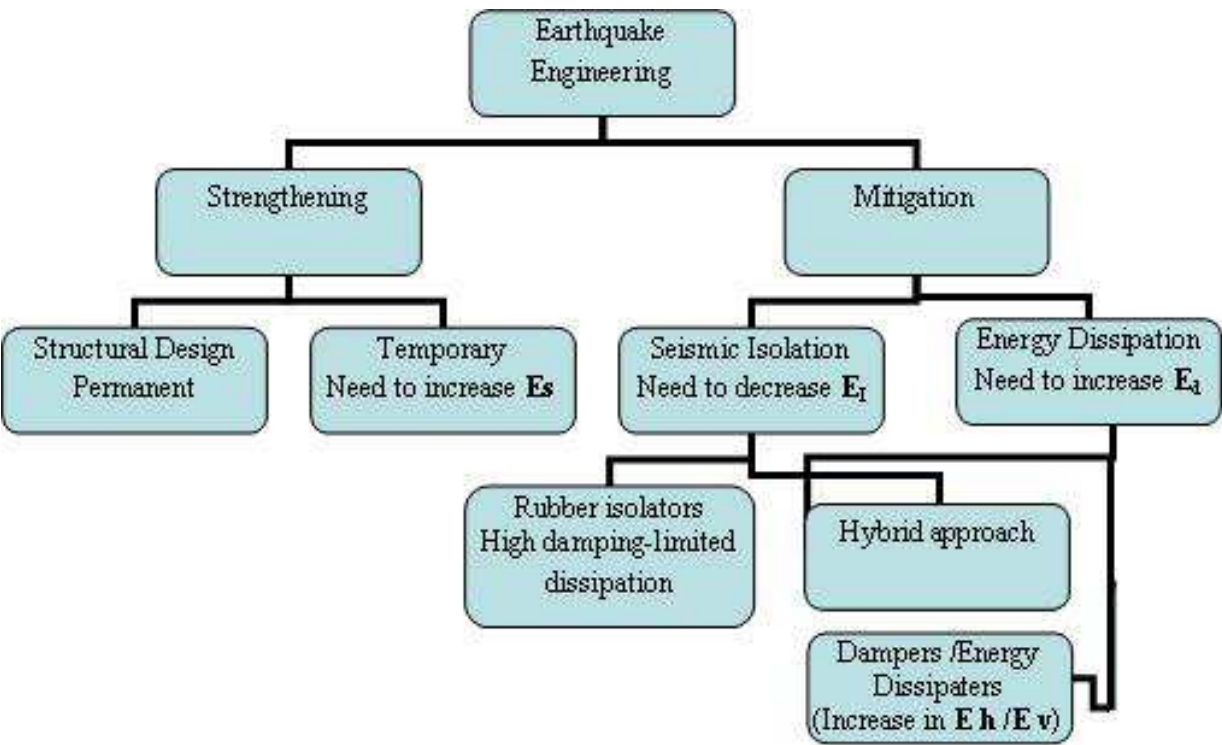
Earthquake Engineering

Strengthening

Mitigation

Structural Design Permanent

Temporary Need to increase **Es**

Seismic Isolation Need to decrease $E_I$

Energy Dissipation Need to increase $E_d$

Rubber isolators High damping-limited dissipation

Hybrid approach

Dampers /Energy Dissipaters (Increase in **E h /E v**)